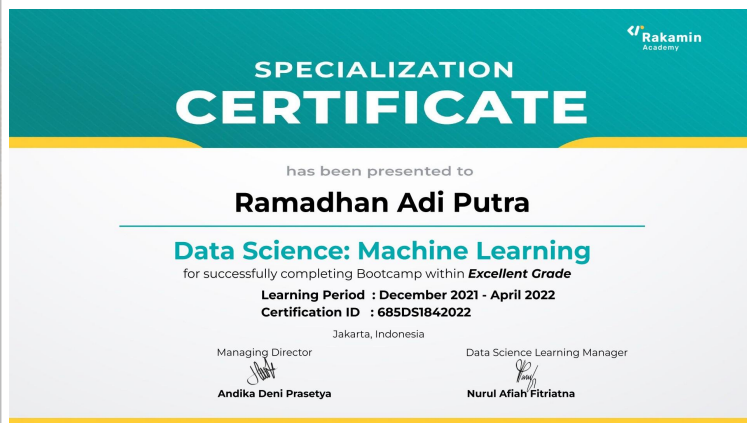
Rakamin Academy

SPECIALIZATION
CERTIFICATE

has been presented to

Ramadhan Adi Putra

Data Science: Machine Learning

for successfully completing Bootcamp within Excellent Grade

Learning Period : December 2021 - April 2022
Certification ID : 685DS1842022

Jakarta, Indonesia

Managing Director

Andika Deni Prasetya

Data Science Learning Manager

Nurul Afiah Fitriatna